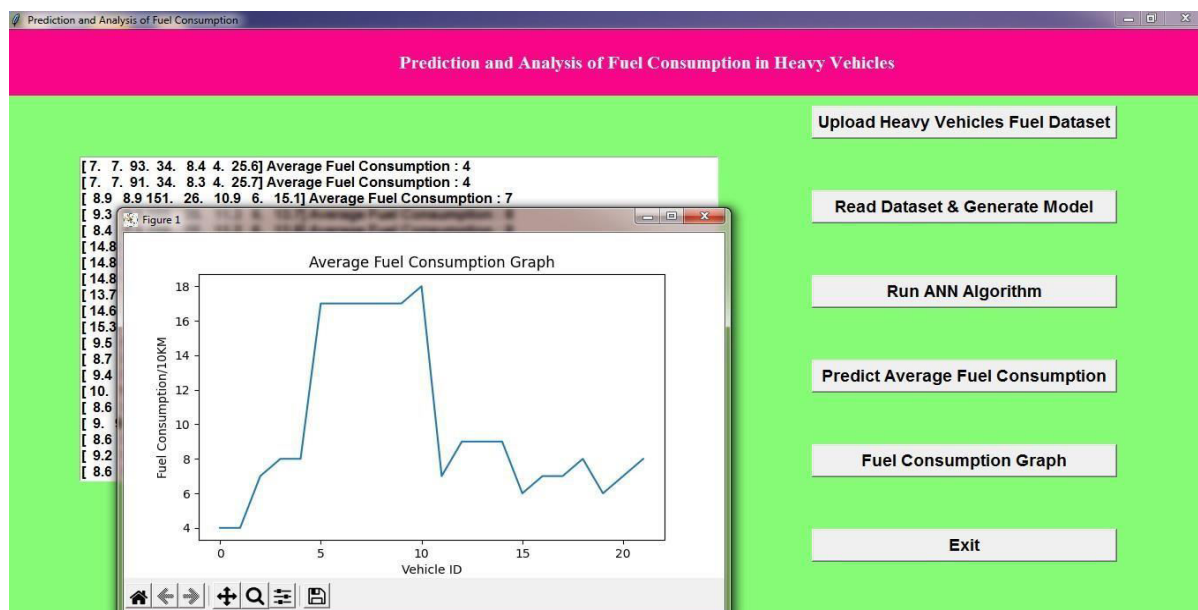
Prediction and Analysis of Fuel Consumption

Prediction and Analysis of Fuel Consumption in Heavy Vehicles

Upload Heavy Vehicles Fuel Dataset

Read Dataset & Generate Model

Run ANN Algorithm

Predict Average Fuel Consumption

Fuel Consumption Graph

Exit

[7. 7. 93. 34. 8.4 4. 25.6] Average Fuel Consumption : 4
[7. 7. 91. 34. 8.3 4. 25.7] Average Fuel Consumption : 4
[ 8.9 8.9 151. 26. 10.9 6. 15.1] Average Fuel Consumption : 7
[ 9.3 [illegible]
[ 8.4 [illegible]
[14.8
[14.8
[14.8
[13.7
[14.6
[15.3
[ 9.5
[ 8.7
[ 9.4
[10.
[ 8.6
[ 9.
[ 8.6
[ 9.2
[ 8.6

Figure 1

Average Fuel Consumption Graph

Fuel Consumption/10KM

18
16
14
12
10
8
6
4

0
5
10
15
20

Vehicle ID